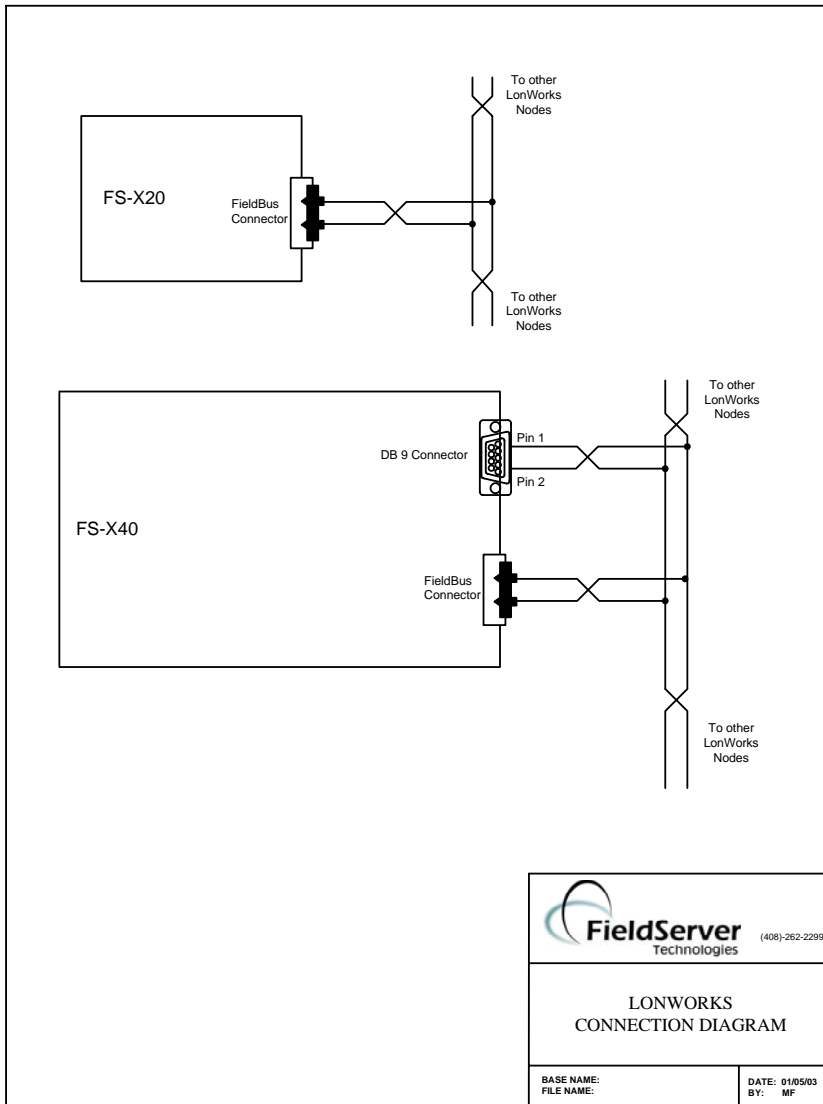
To other LonWorks Nodes

FS-X20

FieldBus Connector

To other LonWorks Nodes

To other LonWorks Nodes

DB 9 Connector

Pin 1

Pin 2

FS-X40

FieldBus Connector

To other LonWorks Nodes

FieldServer Technologies (408)-262-2299

LONWORKS CONNECTION DIAGRAM

BASE NAME:
FILE NAME:

DATE: 01/05/03
BY: MF